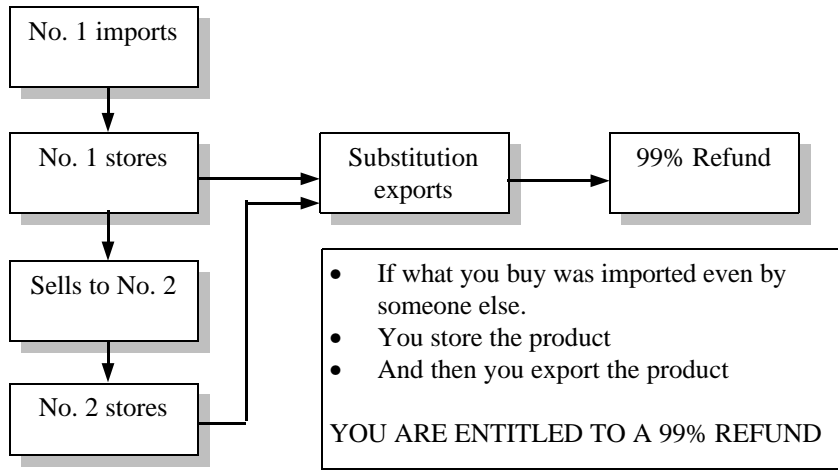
No. 1 imports

No. 1 stores

Sells to No. 2

No. 2 stores

Substitution exports

99% Refund

- If what you buy was imported even by someone else.
- You store the product
- And then you export the product

YOU ARE ENTITLED TO A 99% REFUND